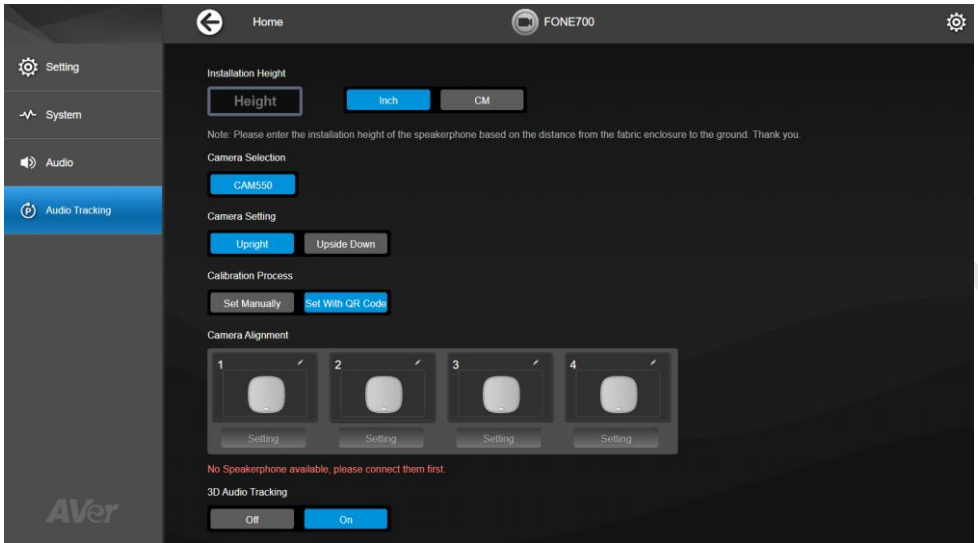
Home

FONE700

Setting

System

Audio

Audio Tracking

Installation Height

Height

Inch

CM

Note: Please enter the installation height of the speakerphone based on the distance from the fabric enclosure to the ground. Thank you.

Camera Selection

CAM550

Camera Setting

Upright

Upside Down

Calibration Process

Set Manually

Set With QR Code

Camera Alignment

1

2

3

4

Setting

Setting

Setting

Setting

No Speakerphone available, please connect them first.

3D Audio Tracking

Off

On

AVer